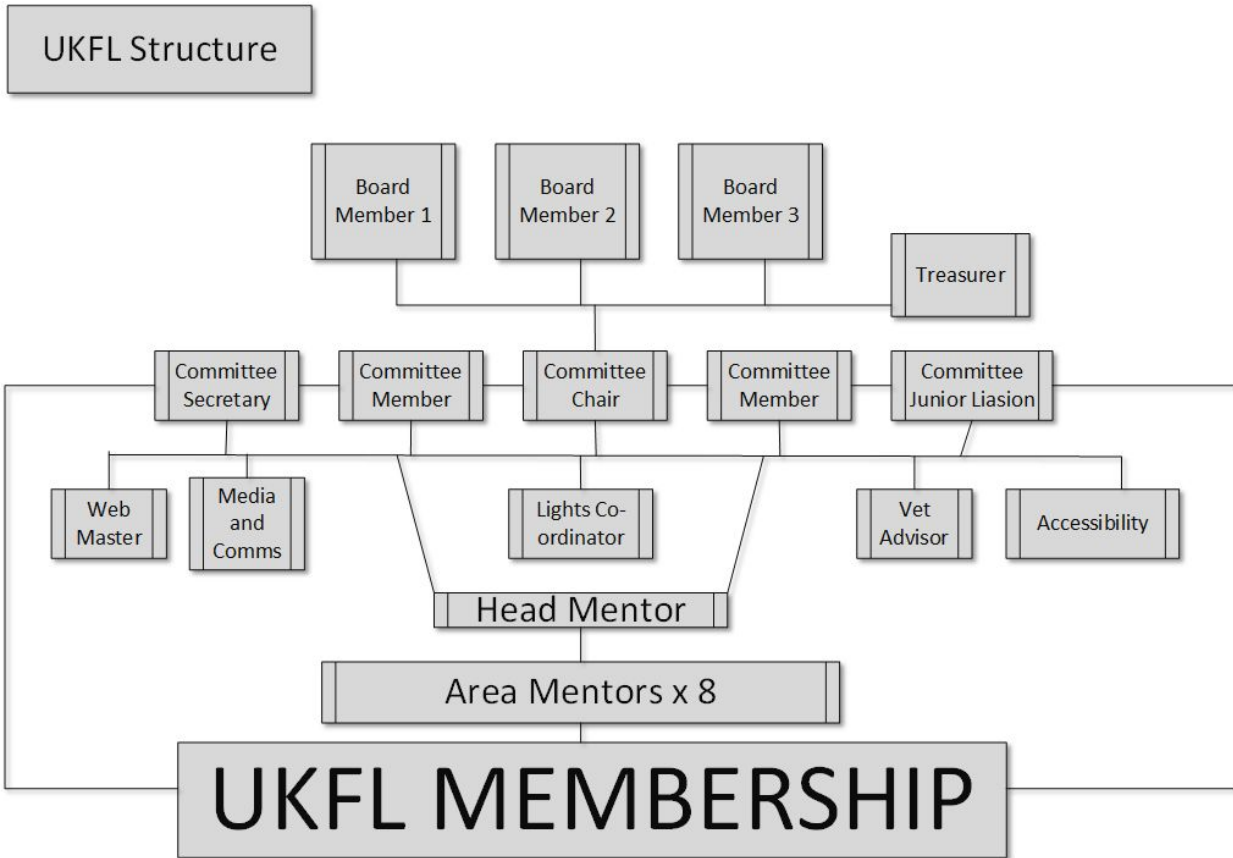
UKFL Structure

Board Member 1

Board Member 2

Board Member 3

Treasurer

Committee Secretary

Committee Member

Committee Chair

Committee Member

Committee Junior Liasion

Web Master

Media and Comms

Lights Co-ordinator

Vet Advisor

Accessibility

Head Mentor

Area Mentors x 8

UKFL MEMBERSHIP